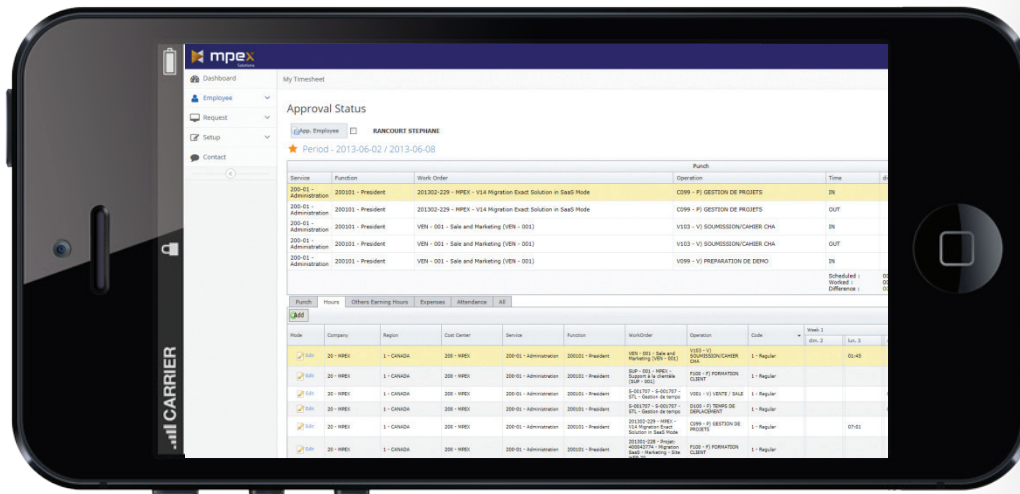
CARRIER

mpex Solutions

Dashboard
Employee
Request
Setup
Contact

My Timesheet

Approval Status

App. Employee RANCOURT STEPHANE

Period - 2013-06-02 / 2013-06-08

| Service | Function | Work Order | Operation | Time |
|---|---|---|---|---|
| 200-01 - Administration | 200101 - President | 201302-229 - MPEX - V14 Migration Exact Solution in SaaS Mode | C099 - P) GESTION DE PROJETS | IN |
| 200-01 - Administration | 200101 - President | 201302-229 - MPEX - V14 Migration Exact Solution in SaaS Mode | C099 - P) GESTION DE PROJETS | OUT |
| 200-01 - Administration | 200101 - President | VEN - 001 - Sale and Marketing (VEN - 001) | V103 - V) SOUMISSION/CAHIER CHA | IN |
| 200-01 - Administration | 200101 - President | VEN - 001 - Sale and Marketing (VEN - 001) | V103 - V) SOUMISSION/CAHIER CHA | OUT |
| 200-01 - Administration | 200101 - President | VEN - 001 - Sale and Marketing (VEN - 001) | V099 - V) PREPARATION DE DEMO | IN |

Punch
Scheduled :
Worked :
Difference :

Punch | Hours | Others Earning Hours | Expenses | Attendance | All

Add

| Mode | Company | Region | Cost Center | Service | Function | WorkOrder | Operation | Code | Week 1 dim. 2 | lun. 3 |
|---|---|---|---|---|---|---|---|---|---|---|
| Edit | 20 - MPEX | 1 - CANADA | 200 - MPEX | 200-01 - Administration | 200101 - President | VEN - 001 - Sale and Marketing (VEN - 001) | V103 - V) SOUMISSION/CAHIER CHA | 1 - Regular | | 01:45 |
| Edit | 20 - MPEX | 1 - CANADA | 200 - MPEX | 200-01 - Administration | 200101 - President | SUP - 001 - MPEX - Support à la clientèle (SUP - 001) | F100 - F) FORMATION CLIENT | 1 - Regular | | |
| Edit | 20 - MPEX | 1 - CANADA | 200 - MPEX | 200-01 - Administration | 200101 - President | S-001757 - S-001757 - STL - Gestion de temps | V001 - V) VENTE / SALE | 1 - Regular | | |
| Edit | 20 - MPEX | 1 - CANADA | 200 - MPEX | 200-01 - Administration | 200101 - President | S-001757 - S-001757 - STL - Gestion de temps | D100 - F) TEMPS DE DEPLACEMENT | 1 - Regular | | |
| Edit | 20 - MPEX | 1 - CANADA | 200 - MPEX | 200-01 - Administration | 200101 - President | 201302-229 - MPEX - V14 Migration Exact Solution in SaaS Mode | C099 - P) GESTION DE PROJETS | 1 - Regular | | 07:01 |
| Edit | 20 - MPEX | 1 - CANADA | 200 - MPEX | 200-01 - Administration | 200101 - President | 201301-228 - Projet-400042774 - Migration SaaS - Marketing - Site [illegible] | F100 - F) FORMATION CLIENT | 1 - Regular | | |